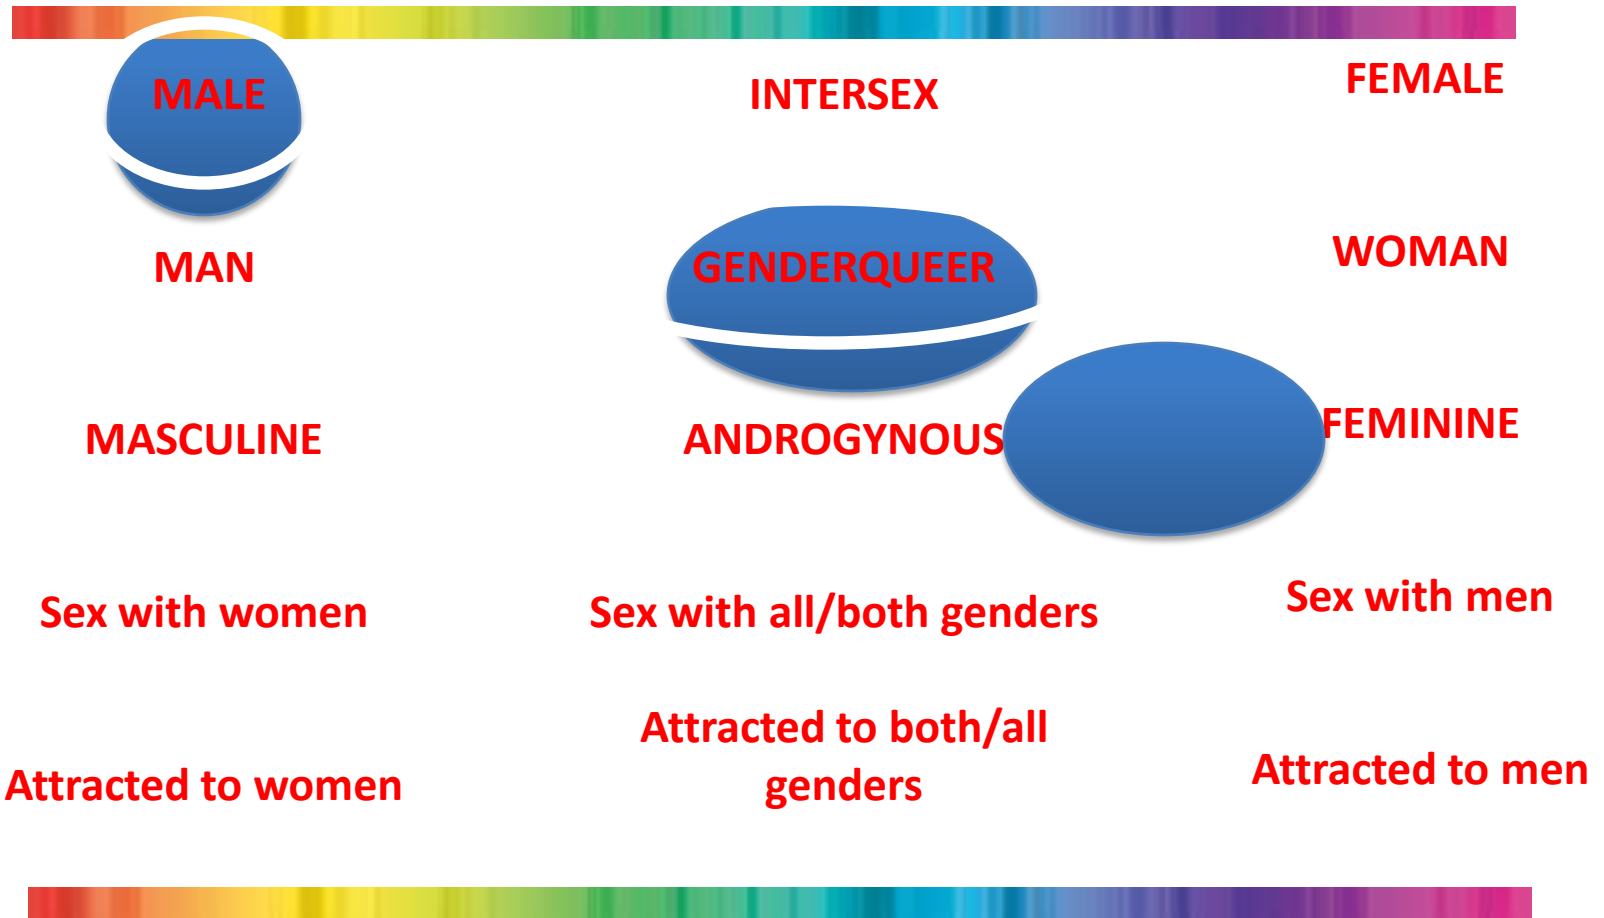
MALE

INTERSEX

FEMALE

MAN

GENDERQUEER

WOMAN

MASCULINE

ANDROGYNOUS

FEMININE

Sex with women

Sex with all/both genders

Sex with men

Attracted to women

Attracted to both/all genders

Attracted to men